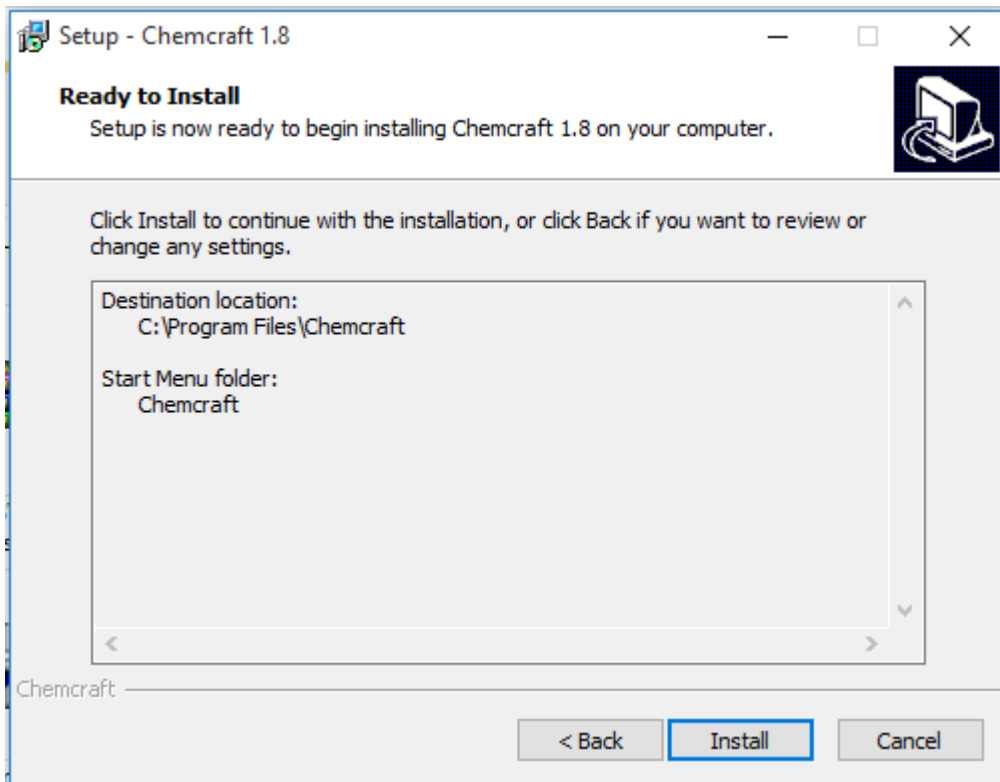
Setup - Chemcraft 1.8

Ready to Install
Setup is now ready to begin installing Chemcraft 1.8 on your computer.

Click Install to continue with the installation, or click Back if you want to review or change any settings.

Destination location:
C:\Program Files\Chemcraft

Start Menu folder:
Chemcraft

Chemcraft

< Back
Install
Cancel